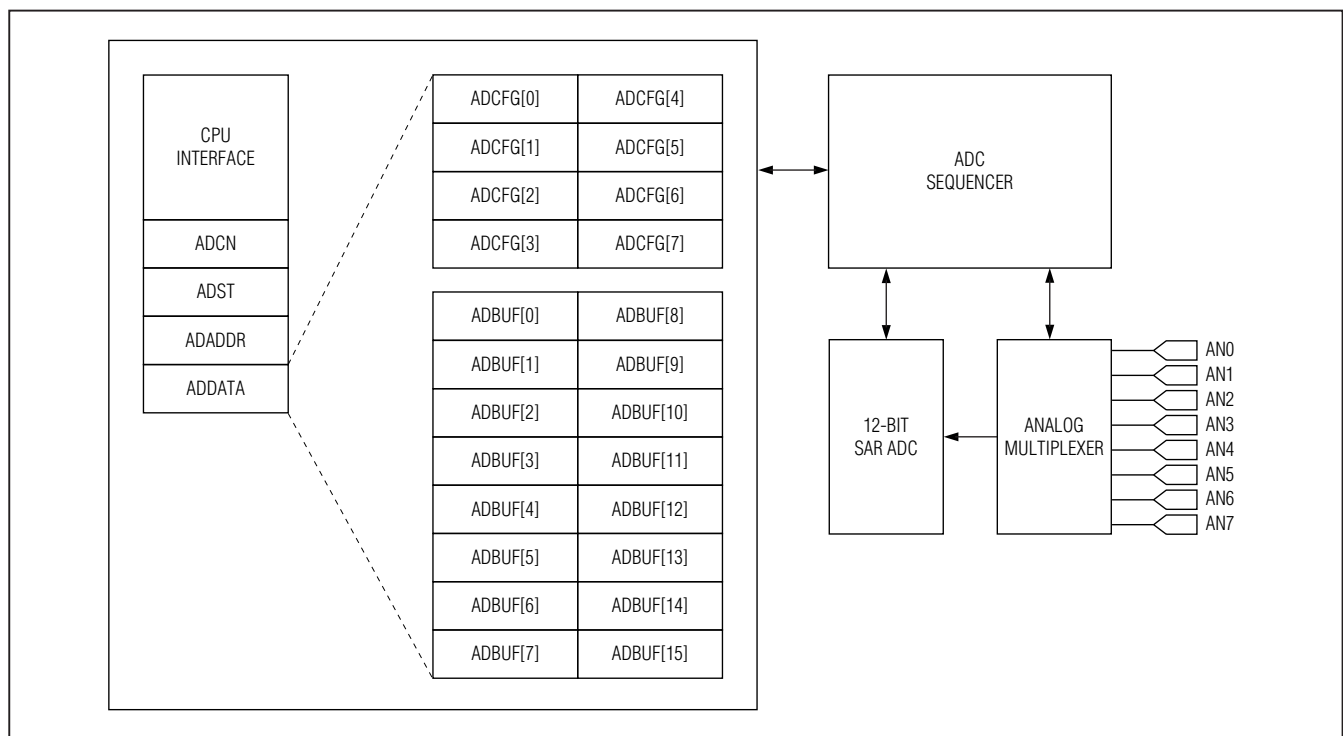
CPU INTERFACE

ADCN

ADST

ADADDR

ADDATA

| ADCFG[0] | ADCFG[4] |
|---|---|
| ADCFG[1] | ADCFG[5] |
| ADCFG[2] | ADCFG[6] |
| ADCFG[3] | ADCFG[7] |

| ADBUF[0] | ADBUF[8] |
|---|---|
| ADBUF[1] | ADBUF[9] |
| ADBUF[2] | ADBUF[10] |
| ADBUF[3] | ADBUF[11] |
| ADBUF[4] | ADBUF[12] |
| ADBUF[5] | ADBUF[13] |
| ADBUF[6] | ADBUF[14] |
| ADBUF[7] | ADBUF[15] |

ADC SEQUENCER

12-BIT SAR ADC

ANALOG MULTIPLEXER

AN0
AN1
AN2
AN3
AN4
AN5
AN6
AN7